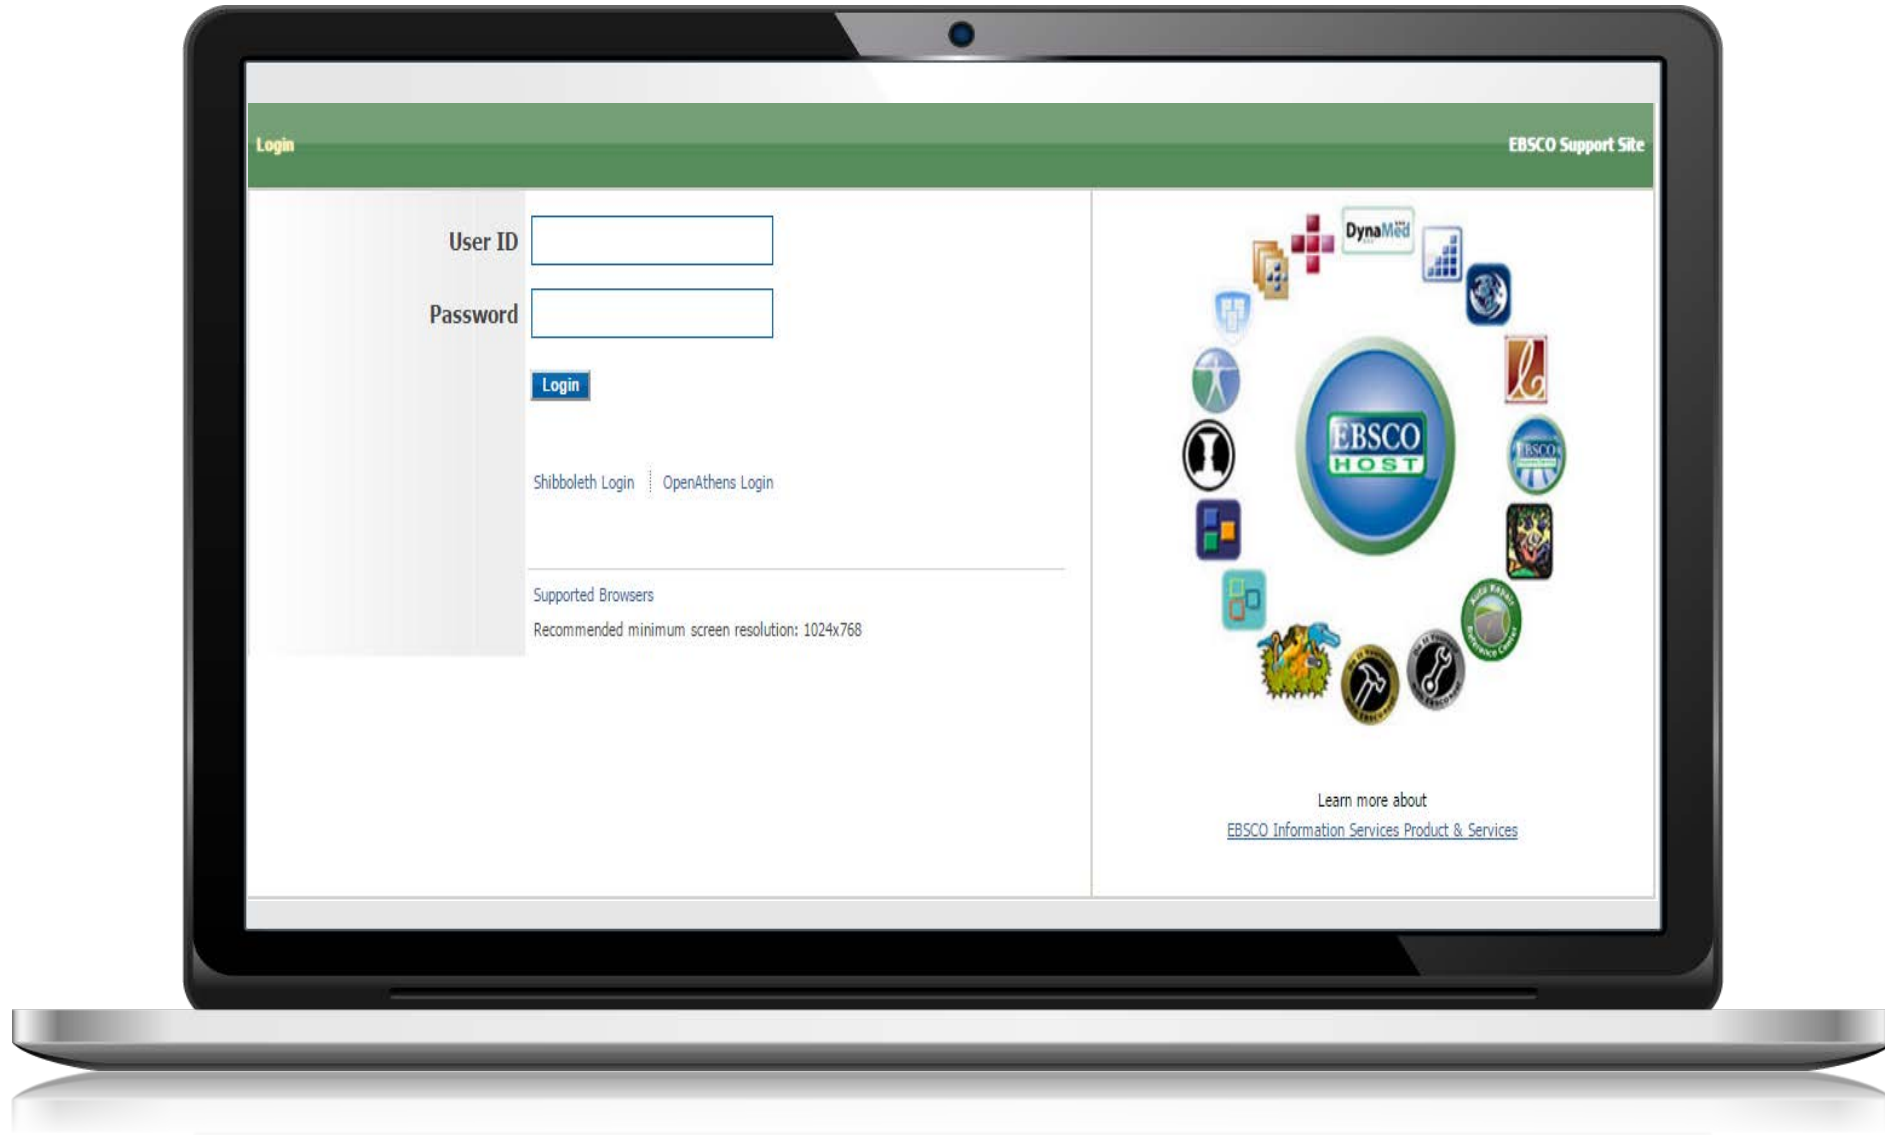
Login

EBSCO Support Site

User ID

Password

Login

Shibboleth Login | OpenAthens Login

Supported Browsers

Recommended minimum screen resolution: 1024x768

DynaMed

EBSCO HOST

Learn more about

EBSCO Information Services Product & Services